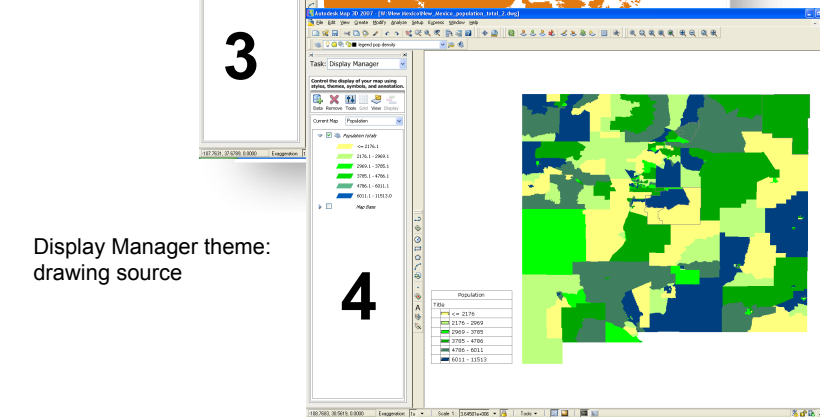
3

Autodesk Map 3D 2007 - [M:\New Mexico\New_Mexico_population_total_2.dwg]

File Edit View Create Modify Analysis Setup Express Window Help

legend pop density

Task: Display Manager

Control the display of your map using styles, themes, symbols, and annotation.

Data Remove Tools Grid View Display

Current Map Population

Population totals

<= 2176.1

2176.1 - 2969.1

2969.1 - 3785.1

3785.1 - 4786.1

4786.1 - 6011.1

6011.1 - 11513.0

Map Base

Display Manager theme: drawing source

4

Population

Title

<= 2176

2176 - 2969

2969 - 3785

3785 - 4786

4786 - 6011

6011 - 11513

-187.7631, 37.6799, 0.0000 Exaggeration

-188.7683, 38.5619, 0.0000 Exaggeration 1x Scale 1: 3.64583e+006 Tools